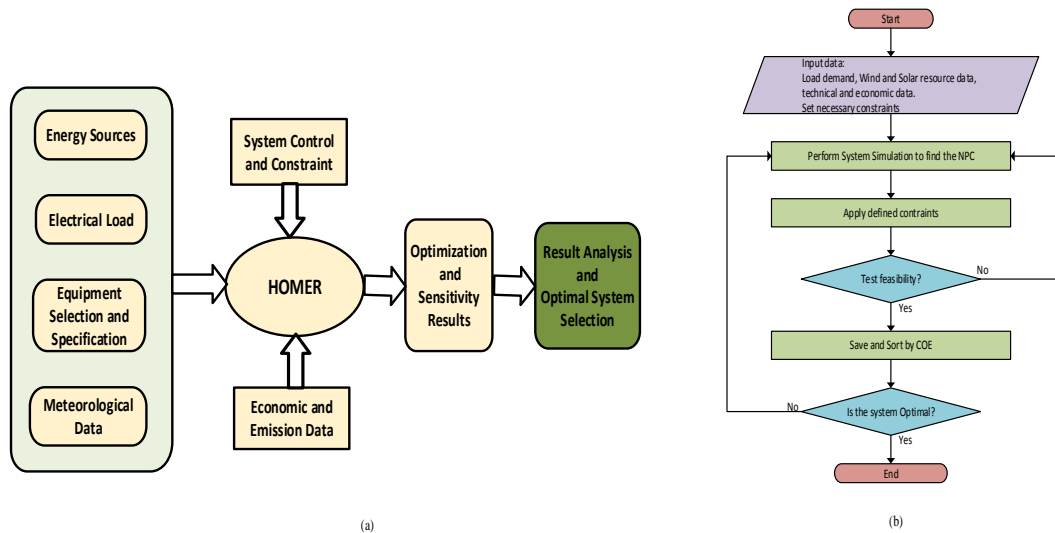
Energy Sources

Electrical Load

Equipment Selection and Specification

Meteorological Data

System Control and Constraint

HOMER

Economic and Emission Data

Optimization and Sensitivity Results

Result Analysis and Optimal System Selection

(a)

Start

Input data:
Load demand, Wind and Solar resource data, technical and economic data.
Set necessary constraints

Perform System Simulation to find the NPC

Apply defined contraints

Test feasibility?

No

Yes

Save and Sort by COE

No

Is the system Optimal?

Yes

End

(b)